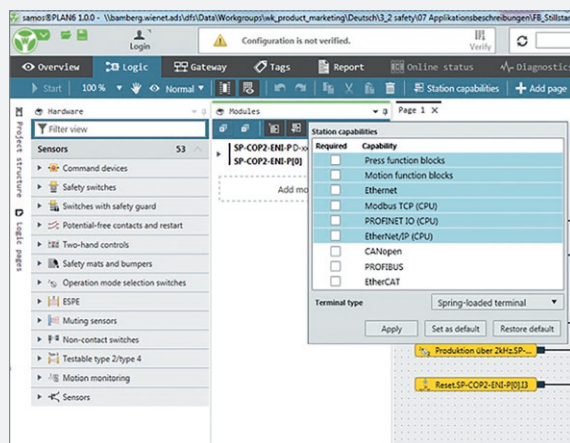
samos®PLAN6 1.0.0 - \\bamberg.wienet.ads\dfs\Data\Workgroups\wk_product_marketing\Deutsch\3_2 safety\07 Applikationsbeschreibungen\FB_Stillstar

Login

Configuration is not verified.

Verify

Overview | Logic | Gateway | Tags | Report | Online status | Diagnostic

Start | 100 % | Normal | Station capabilities | Add page

Hardware

Filter view

Sensors 53

Command devices

Safety switches

Switches with safety guard

Potential-free contacts and restart

Two-hand controls

Safety mats and bumpers

Operation mode selection switches

ESPE

Muting sensors

Non-contact switches

Testable type 2/type 4

Motion monitoring

Sensors

Project structure

Logic pages

Modules

Page 1

SP-COP2-ENI-P

SP-COP2-ENI-P[0]

Add mo

Station capabilities

| Required | Capability |
|---|---|
| | Press function blocks |
| | Motion function blocks |
| | Ethernet |
| | Modbus TCP (CPU) |
| | PROFINET IO (CPU) |
| | EtherNet/IP (CPU) |
| | CANopen |
| | PROFIBUS |
| | EtherCAT |

Terminal type | Spring-loaded terminal

Apply | Set as default | Restore default

Produktion über 2kHz.SP-...

Reset.SP-COP2-ENI-P[0].I3